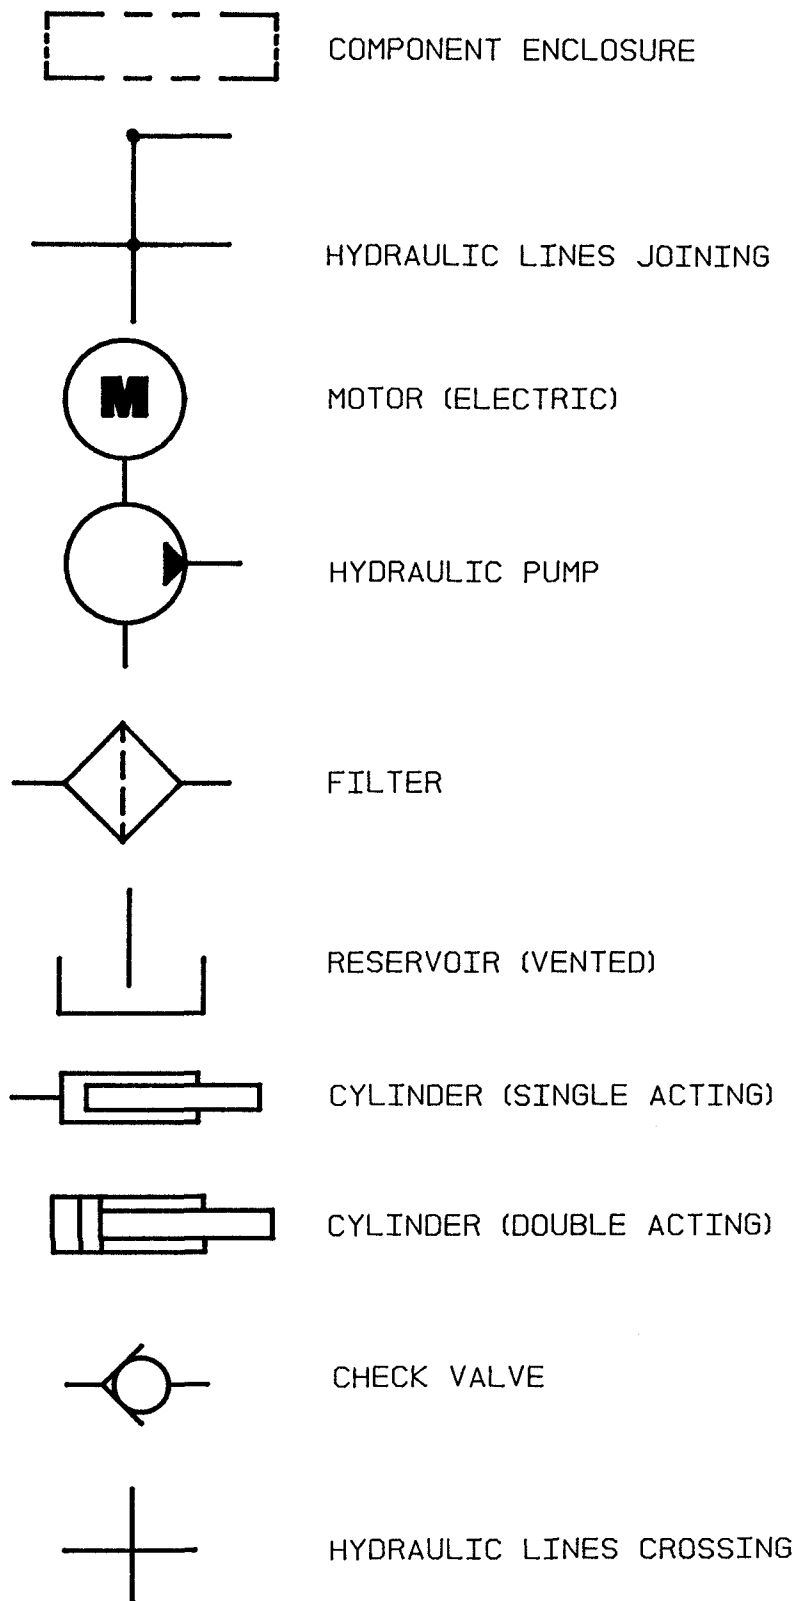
COMPONENT ENCLOSURE

HYDRAULIC LINES JOINING

M

MOTOR (ELECTRIC)

HYDRAULIC PUMP

FILTER

RESERVOIR (VENTED)

CYLINDER (SINGLE ACTING)

CYLINDER (DOUBLE ACTING)

CHECK VALVE

HYDRAULIC LINES CROSSING